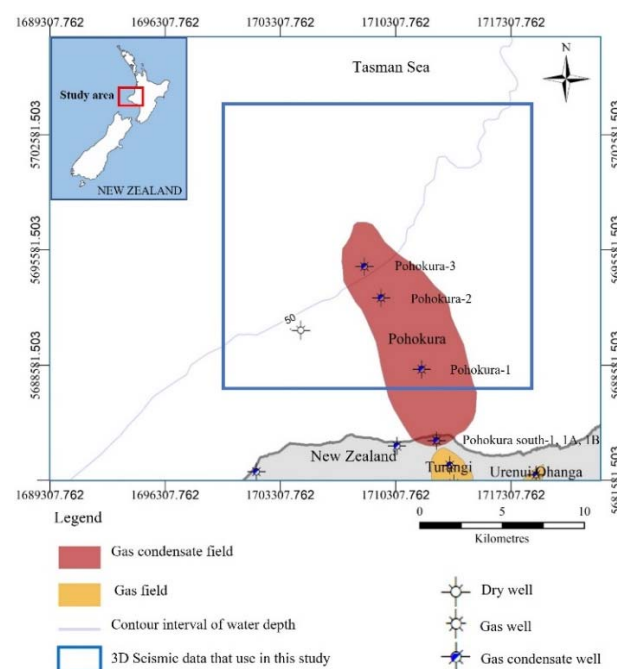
1689307.762 1696307.762 1703307.762 1710307.762 1717307.762

Study area

NEW ZEALAND

Tasman Sea

N

5702581.503

5695581.503

5688581.503

5702581.503

5695581.503

5688581.503

Pohokura-3

Pohokura-2

50

Pohokura

Pohokura-1

Pohokura south-1, 1A, 1B

New Zealand

Turangi

Urenui Ohanga

1689307.762 1696307.762 1703307.762 1710307.762 1717307.762

5681581.503

Legend

0 5 10

Kilometres

Gas condensate field

Gas field

Dry well

Contour interval of water depth

Gas well

3D Seismic data that use in this study

Gas condensate well